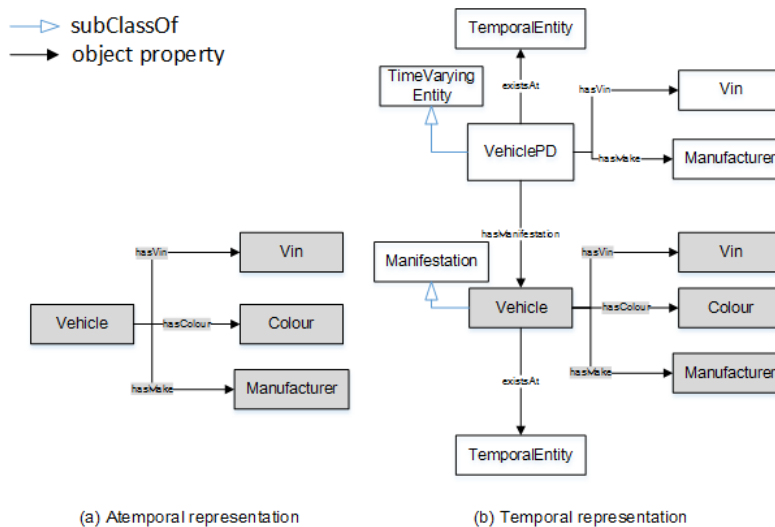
subClassOf
object property

hasVin
Vin
Vehicle
hasColour
Colour
hasMake
Manufacturer

TemporalEntity
TimeVarying Entity
existsAt
hasVin
Vin
VehiclePD
hasMake
Manufacturer
hasManifestation
Manifestation
hasVin
Vin
Vehicle
hasColour
Colour
hasMake
Manufacturer
existsAt
TemporalEntity

(a) Atemporal representation

(b) Temporal representation